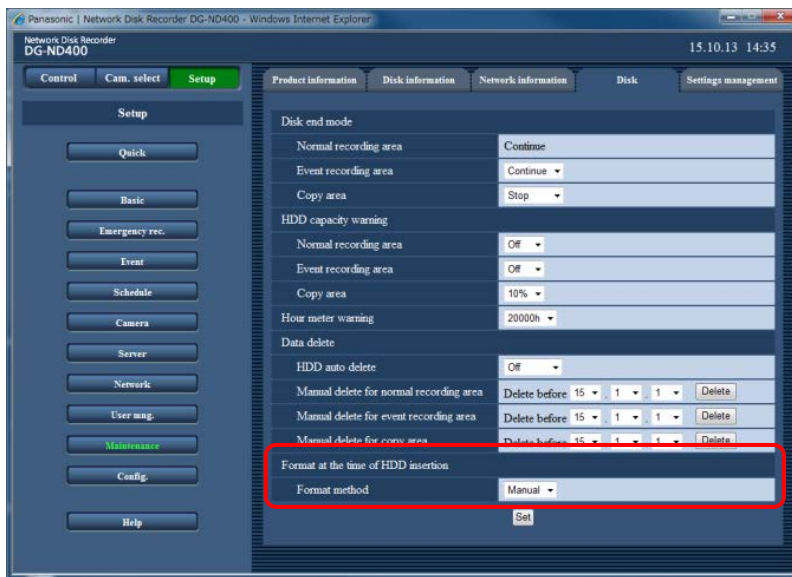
Panasonic | Network Disk Recorder DG-ND400 - Windows Internet Explorer

Network Disk Recorder
DG-ND400

15.10.13 14:35

Control
Cam. select
Setup

Setup

Quick

Basic
Emergency rec.
Event
Schedule
Camera
Server
Network
User mng.
Maintenance
Config.

Help

Product information
Disk information
Network information
Disk
Settings management

| Disk end mode | |
|---|---|
| Normal recording area | Continue |
| Event recording area | Continue |
| Copy area | Stop |
| HDD capacity warning | |
| Normal recording area | Off |
| Event recording area | Off |
| Copy area | 10% |
| Hour meter warning | 20000h |
| Data delete | |
| HDD auto delete | Off |
| Manual delete for normal recording area | Delete before 15 . 1 . 1 Delete |
| Manual delete for event recording area | Delete before 15 . 1 . 1 Delete |
| Manual delete for copy area | Delete before 15 . 1 . 1 Delete |
| Format at the time of HDD insertion | |
| Format method | Manual |

Set